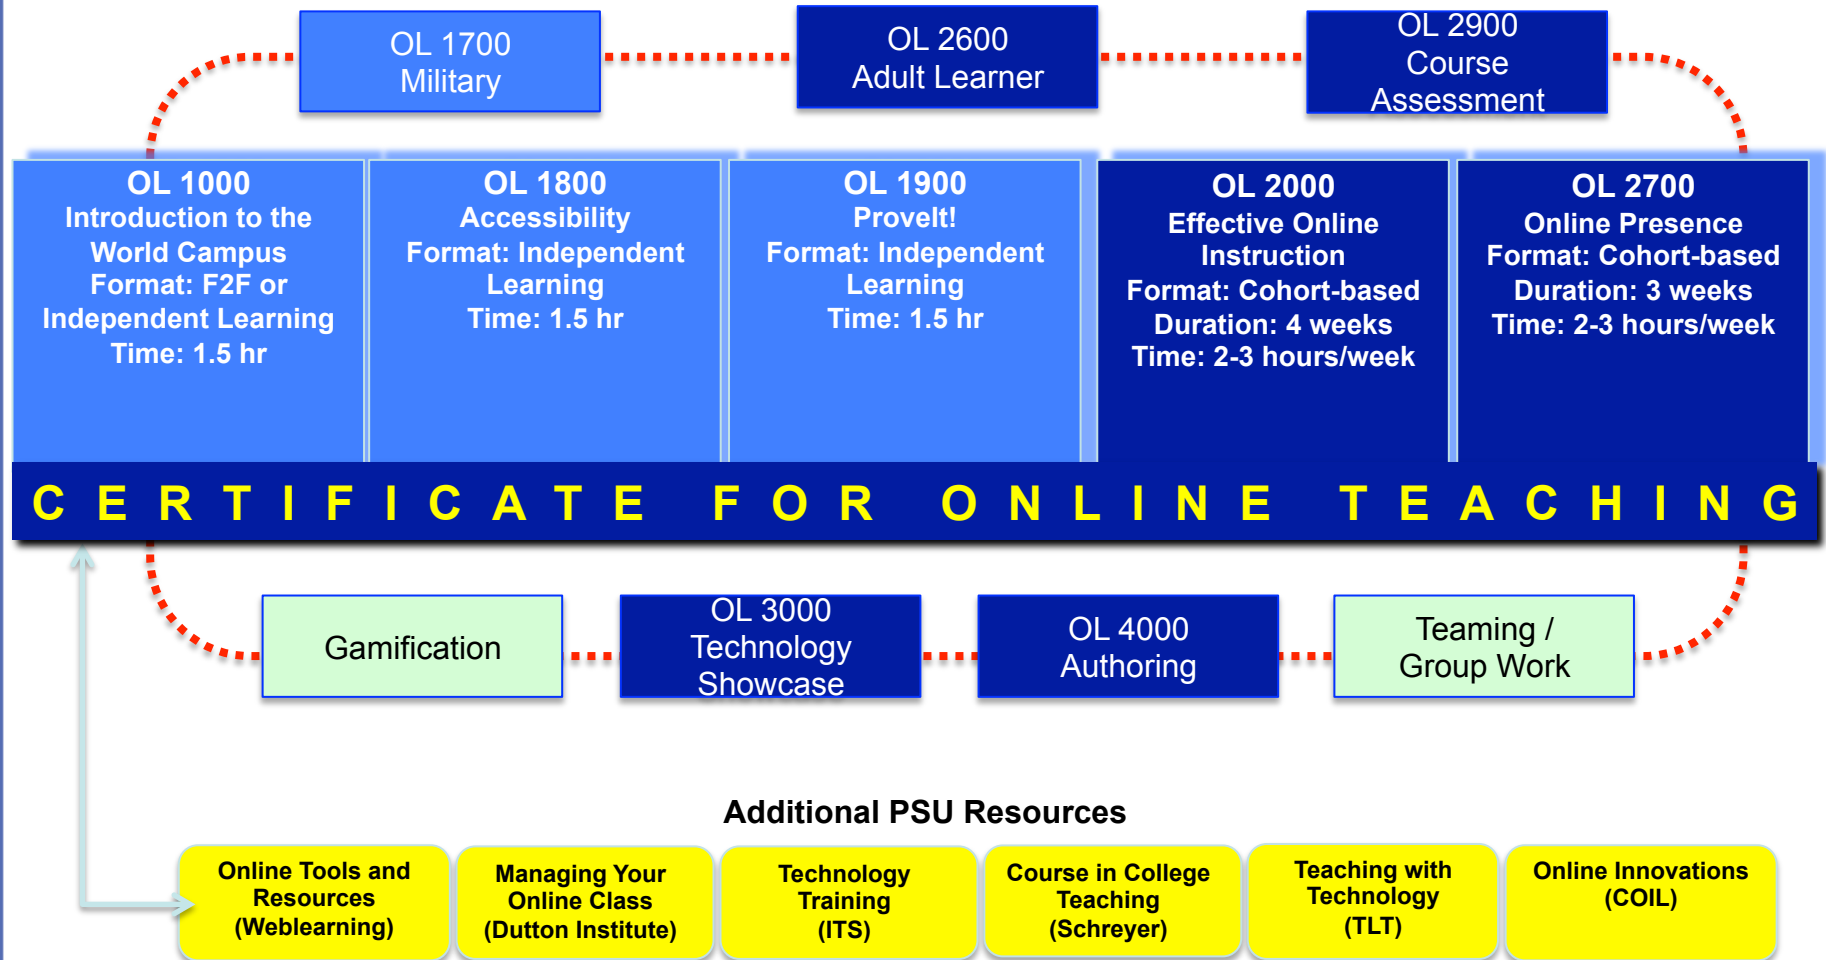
OL 1700
Military

OL 2600
Adult Learner

OL 2900
Course
Assessment

OL 1000
Introduction to the World Campus
Format: F2F or Independent Learning
Time: 1.5 hr

OL 1800
Accessibility
Format: Independent Learning
Time: 1.5 hr

OL 1900
ProveIt!
Format: Independent Learning
Time: 1.5 hr

OL 2000
Effective Online Instruction
Format: Cohort-based
Duration: 4 weeks
Time: 2-3 hours/week

OL 2700
Online Presence
Format: Cohort-based
Duration: 3 weeks
Time: 2-3 hours/week

CERTIFICATE FOR ONLINE TEACHING

Gamification

OL 3000
Technology
Showcase

OL 4000
Authoring

Teaming /
Group Work

Additional PSU Resources

Online Tools and Resources (Weblearning)

Managing Your Online Class (Dutton Institute)

Technology Training (ITS)

Course in College Teaching (Schreyer)

Teaching with Technology (TLT)

Online Innovations (COIL)